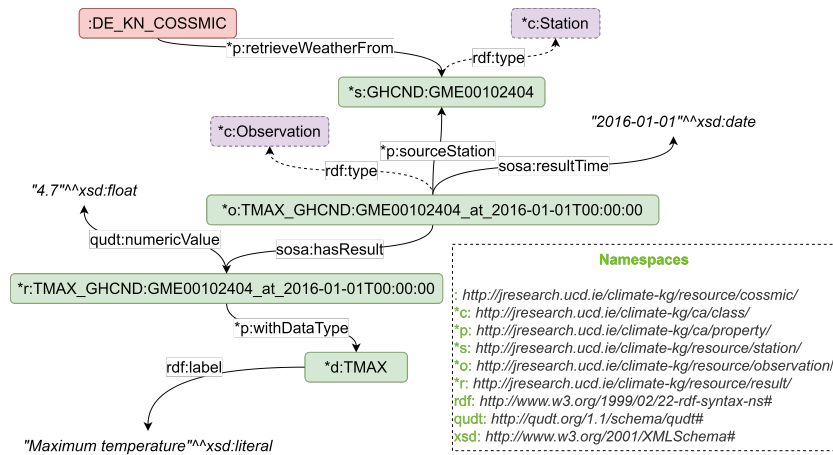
:DE_KN_COSSMIC

*c:Station

*p:retrieveWeatherFrom

rdf:type

*s:GHCND:GME00102404

*c:Observation

"2016-01-01"^^xsd:date

*p:sourceStation

rdf:type

sosa:resultTime

"4.7"^^xsd:float

*o:TMAX_GHCND:GME00102404_at_2016-01-01T00:00:00

qudt:numericValue

sosa:hasResult

*r:TMAX_GHCND:GME00102404_at_2016-01-01T00:00:00

*p:withDataType

rdf:label

*d:TMAX

"Maximum temperature"^^xsd:literal

Namespaces

: http://jresearch.ucd.ie/climate-kg/resource/cossmic/
*c: http://jresearch.ucd.ie/climate-kg/ca/class/
*p: http://jresearch.ucd.ie/climate-kg/ca/property/
*s: http://jresearch.ucd.ie/climate-kg/resource/station/
*o: http://jresearch.ucd.ie/climate-kg/resource/observation/
*r: http://jresearch.ucd.ie/climate-kg/resource/result/
rdf: http://www.w3.org/1999/02/22-rdf-syntax-ns#
qudt: http://qudt.org/1.1/schema/qudt#
xsd: http://www.w3.org/2001/XMLSchema#